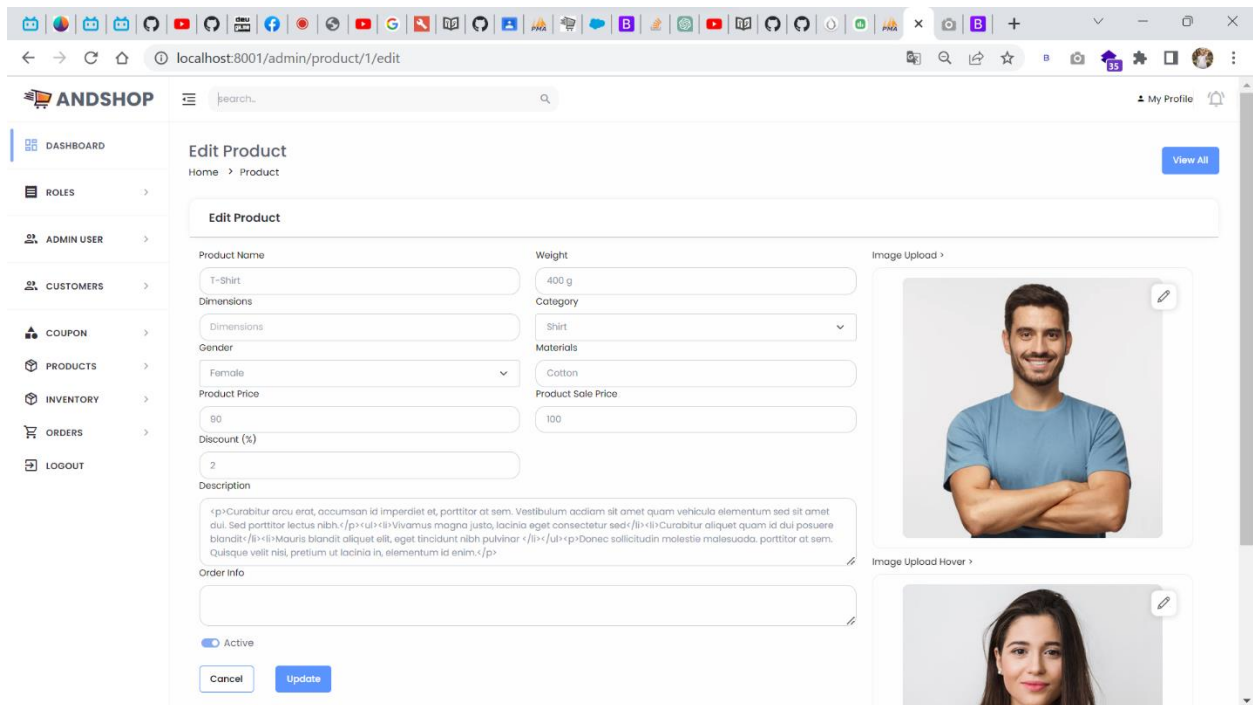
localhost:8001/admin/product/1/edit

ANDSHOP

search..

My Profile

DASHBOARD
ROLES
ADMIN USER
CUSTOMERS
COUPON
PRODUCTS
INVENTORY
ORDERS
LOGOUT

Edit Product
Home > Product

View All

Edit Product

Product Name
T-Shirt
Weight
400 g
Dimensions
Dimensions
Category
Shirt
Gender
Female
Materials
Cotton
Product Price
90
Product Sale Price
100
Discount (%)
2
Description
<p>Curabitur arcu erat, accumsan id imperdiet et, porttitor at sem. Vestibulum acciam sit amet quam vehicula elementum sed sit amet dui. Sed porttitor lectus nibh.</p><ul><li>Vivamus magna justo, lacinia eget consectetur sed</li><li>Curabitur aliquet quam id dui posuere blandit</li><li>Mauris blandit aliquet elit, eget tincidunt nibh pulvinar </li></ul><p>Donec sollicitudin molestie malesuada. porttitor at sem. Quisque velit nisi, pretium ut lacinia in, elementum id enim.</p>
Order Info

Active

Cancel
Update

Image Upload >
Image Upload Hover >